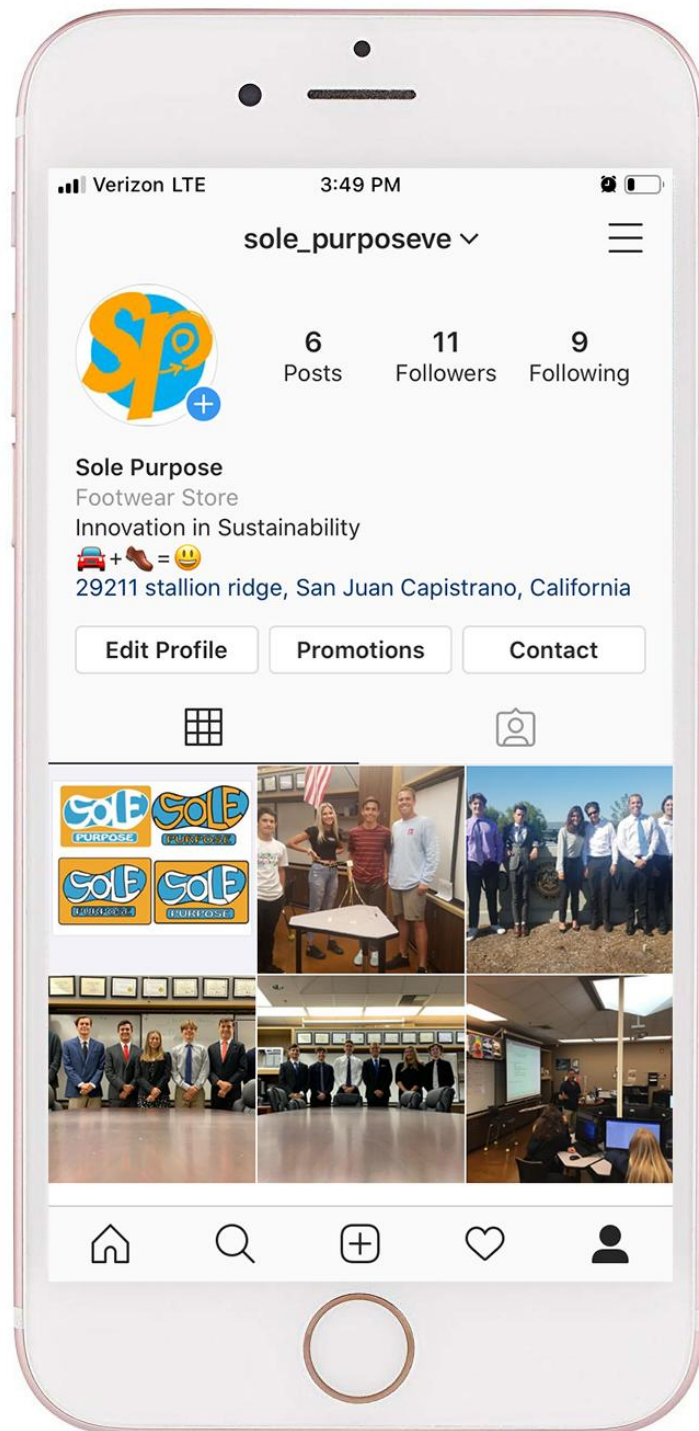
Verizon LTE 3:49 PM

sole_purposeve

SP

6
Posts

11
Followers

9
Following

Sole Purpose
Footwear Store
Innovation in Sustainability
🚘+👞=😃
29211 stallion ridge, San Juan Capistrano, California

Edit Profile
Promotions
Contact

SOLE PURPOSE
SOLE PURPOSE
SOLE PURPOSE
SOLE PURPOSE